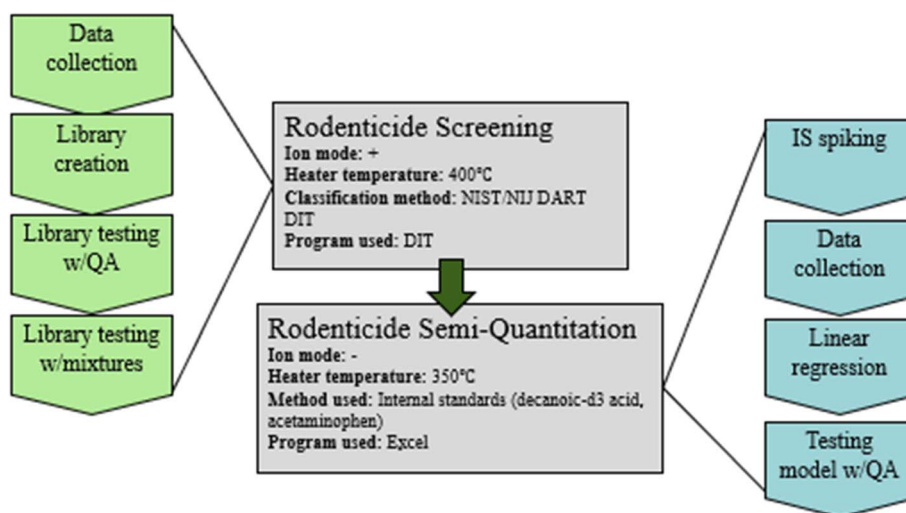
Data collection

Library creation

Library testing w/QA

Library testing w/mixtures

Rodenticide Screening
Ion mode: +
Heater temperature: 400°C
Classification method: NIST/NIJ DART DIT
Program used: DIT

Rodenticide Semi-Quantitation
Ion mode: -
Heater temperature: 350°C
Method used: Internal standards (decanoic-d3 acid, acetaminophen)
Program used: Excel

IS spiking

Data collection

Linear regression

Testing model w/QA